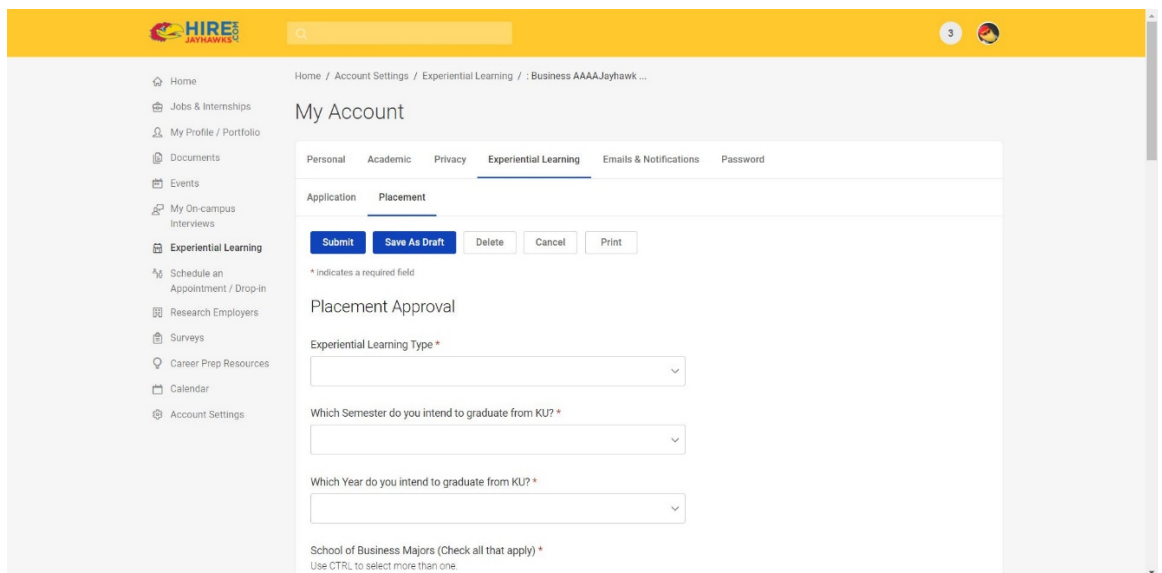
HIRE JAYHAWKS .COM

3

Home
Jobs & Internships
My Profile / Portfolio
Documents
Events
My On-campus Interviews
Experiential Learning
Schedule an Appointment / Drop-in
Research Employers
Surveys
Career Prep Resources
Calendar
Account Settings

Home / Account Settings / Experiential Learning / : Business AAAAJayhawk ...

My Account

Personal Academic Privacy Experiential Learning Emails & Notifications Password

Application Placement

Submit Save As Draft Delete Cancel Print

* indicates a required field

Placement Approval

Experiential Learning Type *

Which Semester do you intend to graduate from KU? *

Which Year do you intend to graduate from KU? *

School of Business Majors (Check all that apply) *
Use CTRL to select more than one.